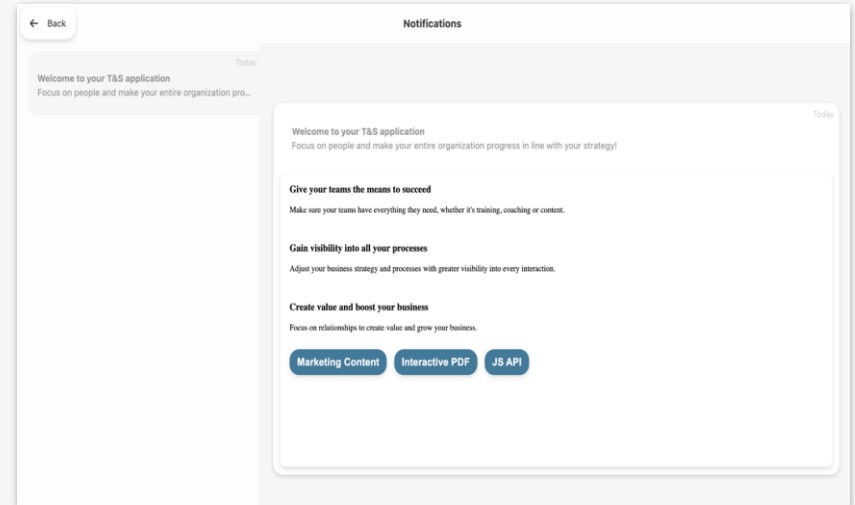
← Back

Notifications

Today

Welcome to your T&S application

Focus on people and make your entire organization pro...

Today

Welcome to your T&S application

Focus on people and make your entire organization progress in line with your strategy!

Give your teams the means to succeed

Make sure your teams have everything they need, whether it's training, coaching or content.

Gain visibility into all your processes

Adjust your business strategy and processes with greater visibility into every interaction.

Create value and boost your business

Focus on relationships to create value and grow your business.

Marketing Content

Interactive PDF

JS API